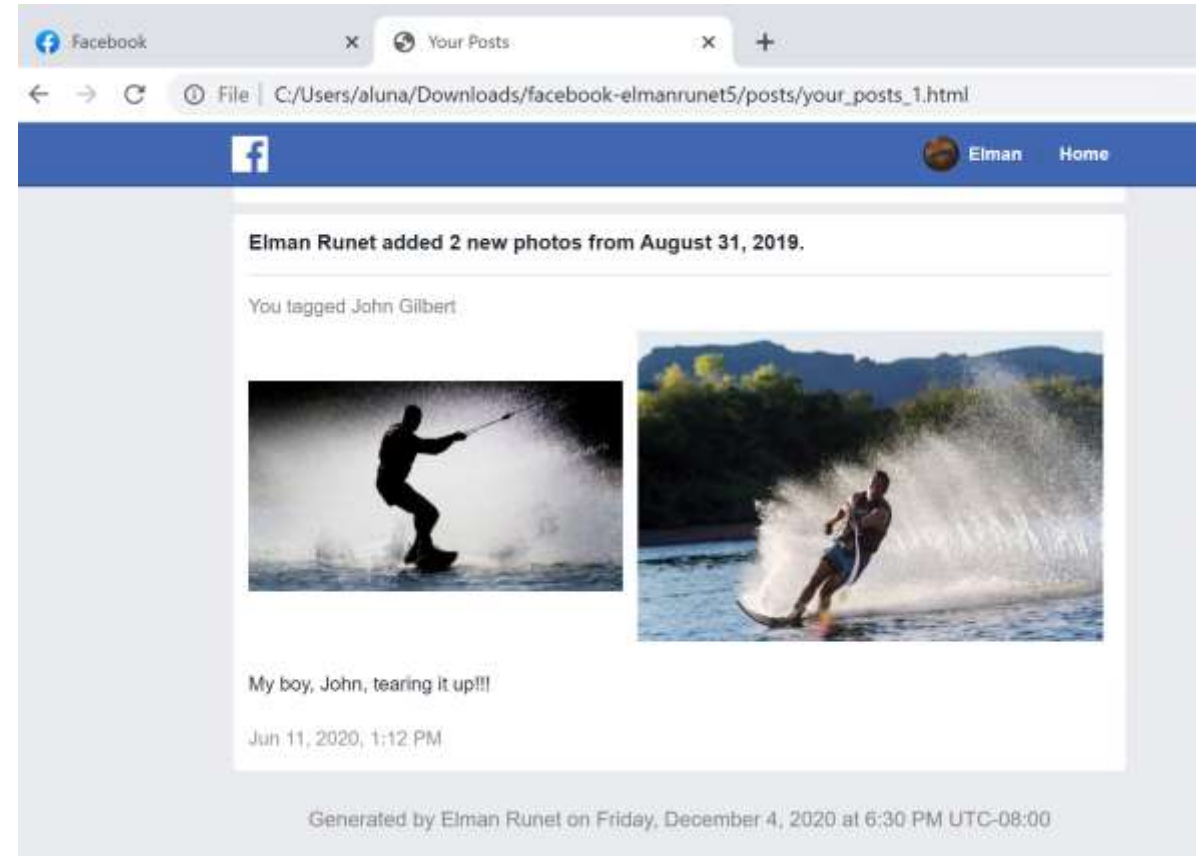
Facebook ×
Your Posts ×
+

File | C:/Users/aluna/Downloads/facebook-elmanrunet5/posts/your_posts_1.html

Elman Home

Elman Runet added 2 new photos from August 31, 2019.

You tagged John Gilbert

My boy, John, tearing it up!!!

Jun 11, 2020, 1:12 PM

Generated by Elman Runet on Friday, December 4, 2020 at 6:30 PM UTC-08:00